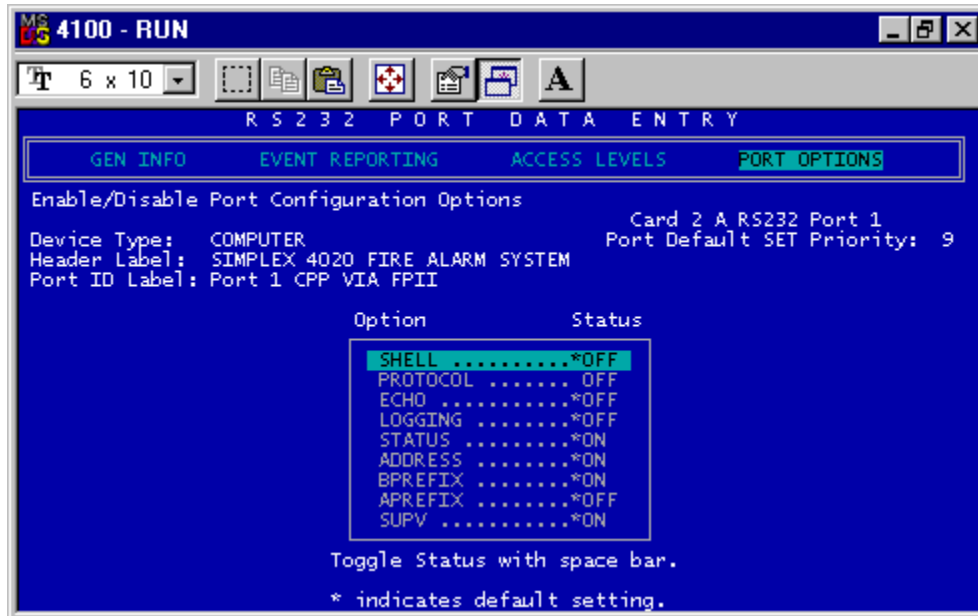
MS DOS 4100 - RUN

6 x 10

A

R S 2 3 2 P O R T D A T A E N T R Y

GEN INFO EVENT REPORTING ACCESS LEVELS PORT OPTIONS

Enable/Disable Port Configuration Options

Card 2 A RS232 Port 1
Port Default SET Priority: 9

Device Type: COMPUTER
Header Label: SIMPLEX 4020 FIRE ALARM SYSTEM
Port ID Label: Port 1 CPP VIA FPII

Option Status

SHELL ..........*OFF
PROTOCOL ....... OFF
ECHO ..........*OFF
LOGGING ........*OFF
STATUS .........*ON
ADDRESS ........*ON
BPREFIX ........*ON
APREFIX ........*OFF
SUPV ...........*ON

Toggle Status with space bar.

* indicates default setting.